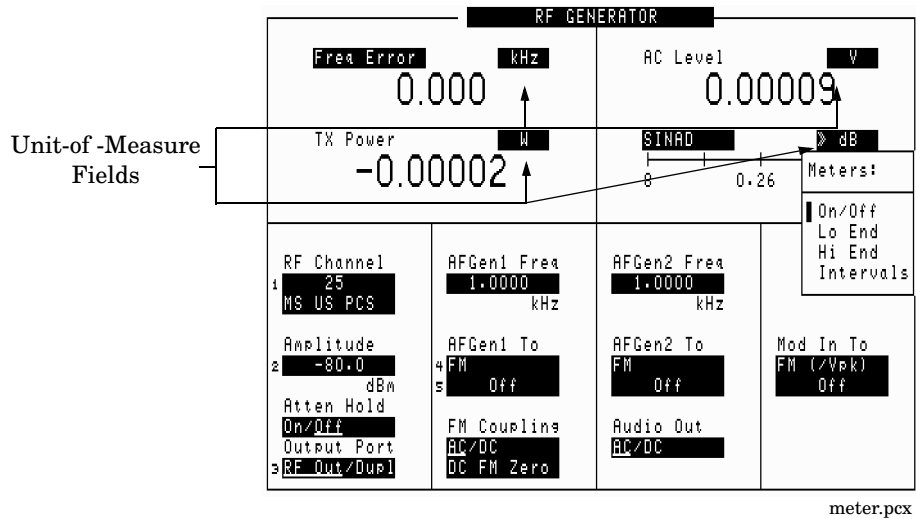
RF GENERATOR

Freq Error kHz
0.000

AC Level V
0.00009

Unit-of -Measure Fields

TX Power W
-0.00002

SINAD
» dB
0 0.26

Meters:
On/Off
Lo End
Hi End
Intervals

RF Channel
1 25
MS US PCS

Amplitude
2 -80.0
dBm

Atten Hold
On/Off

Output Port
3 RF Out/Dupl

AFGen1 Freq
1.0000
kHz

AFGen1 To
4 FM
5 Off

FM Coupling
AC/DC
DC FM Zero

AFGen2 Freq
1.0000
kHz

AFGen2 To
FM
Off

Audio Out
AC/DC

Mod In To
FM (/Vpk)
Off

meter.pcx